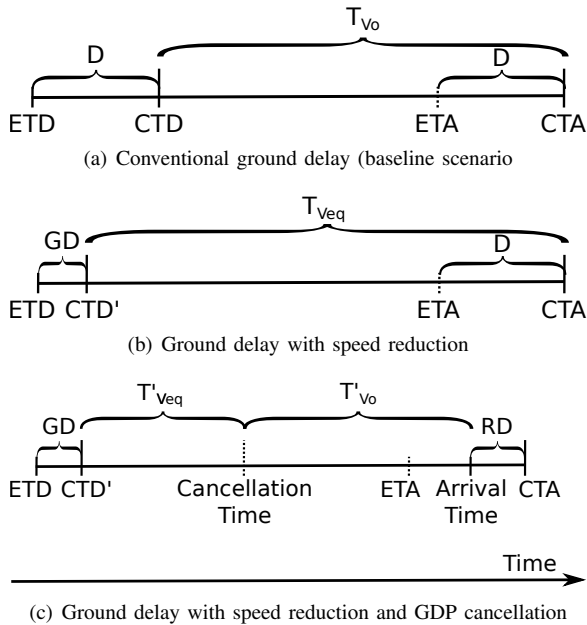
$T_{Vo}$

D

D

ETD CTD ETA CTA

(a) Conventional ground delay (baseline scenario

$T_{Veq}$

GD

D

ETD CTD' ETA CTA

(b) Ground delay with speed reduction

$T'_{Veq}$

$T'_{Vo}$

GD

RD

ETD CTD' Cancellation Time ETA Arrival Time CTA

Time

(c) Ground delay with speed reduction and GDP cancellation